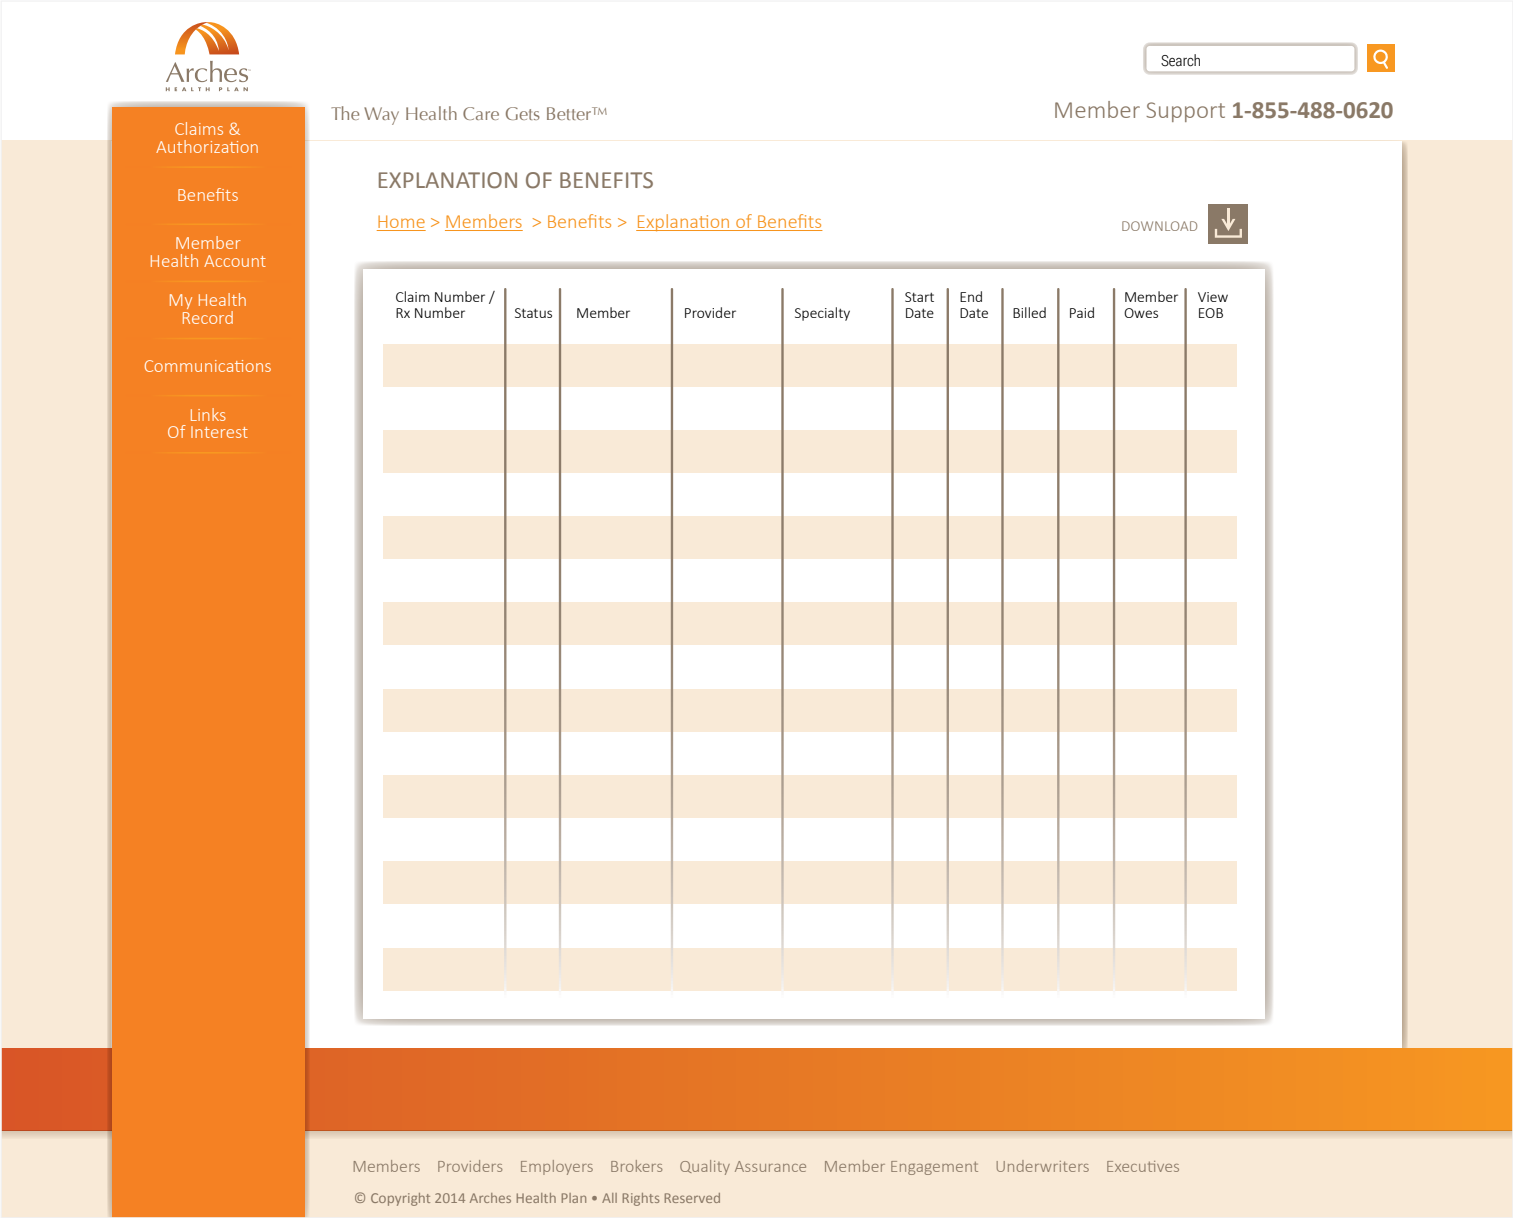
Arches
HEALTH PLAN

Search

The Way Health Care Gets Better™

Member Support 1-855-488-0620

Claims & Authorization

Benefits

Member Health Account

My Health Record

Communications

Links Of Interest

EXPLANATION OF BENEFITS

Home > Members > Benefits > Explanation of Benefits

DOWNLOAD

| Claim Number / Rx Number | Status | Member | Provider | Specialty | Start Date | End Date | Billed | Paid | Member Owes | View EOB |
|---|---|---|---|---|---|---|---|---|---|---|
| | | | | | | | | | | |

Members Providers Employers Brokers Quality Assurance Member Engagement Underwriters Executives

© Copyright 2014 Arches Health Plan • All Rights Reserved